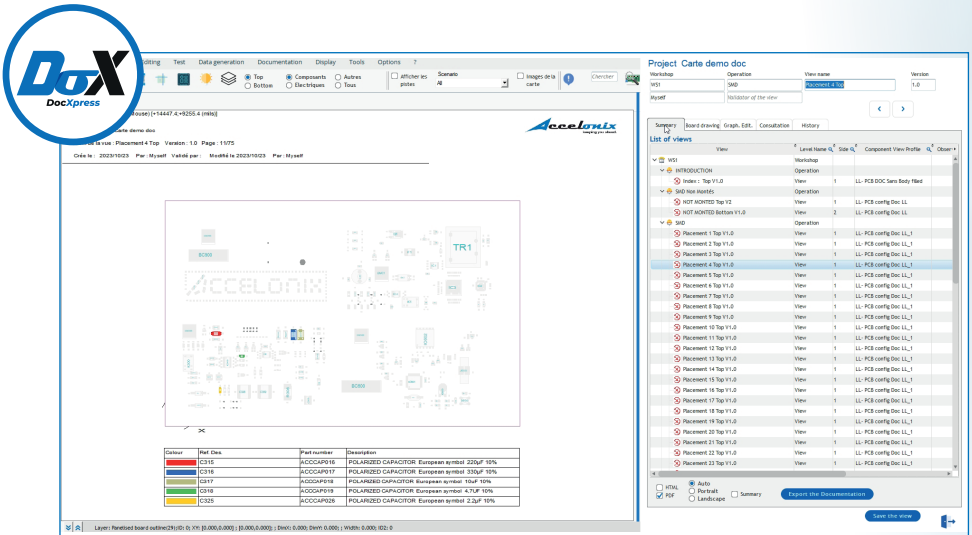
DoX
DocXpress

Editing Test Data generation Documentation Display Tools Options ?

Top
Bottom
Composants
Electriques
Autres
Tous
Afficher les pistes
Scenario
All
Images de la carte
Chercher

(Mouse) (+14447.4;+9255.4 (mils))

Carte demo doc
de la vue : Placement 4 Top Version : 1.0 Page : 11/75
Crée le : 2023/10/23 Par : Myself Validé par : Modifié le 2023/10/23 Par : Myself

Accelonix

TR1
ACCELONIX

| Colour | Ref Des | Part number | Description |
|---|---|---|---|
| | C315 | ACCCAP016 | POLARIZED CAPACITOR European symbol 220µF 10% |
| | C316 | ACCCAP017 | POLARIZED CAPACITOR European symbol 330µF 10% |
| | C317 | ACCCAP018 | POLARIZED CAPACITOR European symbol 10uF 10% |
| | C318 | ACCCAP019 | POLARIZED CAPACITOR European symbol 4.7UF 10% |
| | C325 | ACCCAP026 | POLARIZED CAPACITOR European symbol 2.2µF 10% |

Layer: Panelised board outline(29);ID: 0; XY: [0.000,0.000] ; [0.000,0.000] ; DimX: 0.000; DimY: 0.000; ; Width: 0.000; ID2: 0

Project Carte demo doc
| Workshop | Operation | View name | Version |
|---|---|---|---|
| WS1 | SMD | Placement 4 Top | 1.0 |
| Myself | Validator of the view | | |

Summary Board drawing Graph. Edit. Consultation History

List of views
| View | Level Name | Side | Component View Profile | Obser |
|---|---|---|---|---|
| WS1 | Workshop | | | |
| INTRODUCTION | Operation | | | |
| Index : Top V1.0 | View | 1 | LL - PCB DOC Sans Body filled | |
| SMD Non Montés | Operation | | | |
| NOT MONTED Top V2 | View | 1 | LL - PCB config Doc LL | |
| NOT MONTED Bottom V1.0 | View | 2 | LL - PCB config Doc LL | |
| SMD | Operation | | | |
| Placement 1 Top V1.0 | View | 1 | LL - PCB config Doc LL_1 | |
| Placement 2 Top V1.0 | View | 1 | LL - PCB config Doc LL_1 | |
| Placement 3 Top V1.0 | View | 1 | LL - PCB config Doc LL_1 | |
| Placement 4 Top V1.0 | View | 1 | LL - PCB config Doc LL_1 | |
| Placement 5 Top V1.0 | View | 1 | LL - PCB config Doc LL_1 | |
| Placement 6 Top V1.0 | View | 1 | LL - PCB config Doc LL_1 | |
| Placement 7 Top V1.0 | View | 1 | LL - PCB config Doc LL_1 | |
| Placement 8 Top V1.0 | View | 1 | LL - PCB config Doc LL_1 | |
| Placement 9 Top V1.0 | View | 1 | LL - PCB config Doc LL_1 | |
| Placement 10 Top V1.0 | View | 1 | LL - PCB config Doc LL_1 | |
| Placement 11 Top V1.0 | View | 1 | LL - PCB config Doc LL_1 | |
| Placement 12 Top V1.0 | View | 1 | LL - PCB config Doc LL_1 | |
| Placement 13 Top V1.0 | View | 1 | LL - PCB config Doc LL_1 | |
| Placement 14 Top V1.0 | View | 1 | LL - PCB config Doc LL_1 | |
| Placement 15 Top V1.0 | View | 1 | LL - PCB config Doc LL_1 | |
| Placement 16 Top V1.0 | View | 1 | LL - PCB config Doc LL_1 | |
| Placement 17 Top V1.0 | View | 1 | LL - PCB config Doc LL_1 | |
| Placement 18 Top V1.0 | View | 1 | LL - PCB config Doc LL_1 | |
| Placement 19 Top V1.0 | View | 1 | LL - PCB config Doc LL_1 | |
| Placement 20 Top V1.0 | View | 1 | LL - PCB config Doc LL_1 | |
| Placement 21 Top V1.0 | View | 1 | LL - PCB config Doc LL_1 | |
| Placement 22 Top V1.0 | View | 1 | LL - PCB config Doc LL_1 | |
| Placement 23 Top V1.0 | View | 1 | LL - PCB config Doc LL_1 | |

HTML
PDF
Auto
Portrait
Landscape
Summary
Export the Documentation
Save the view